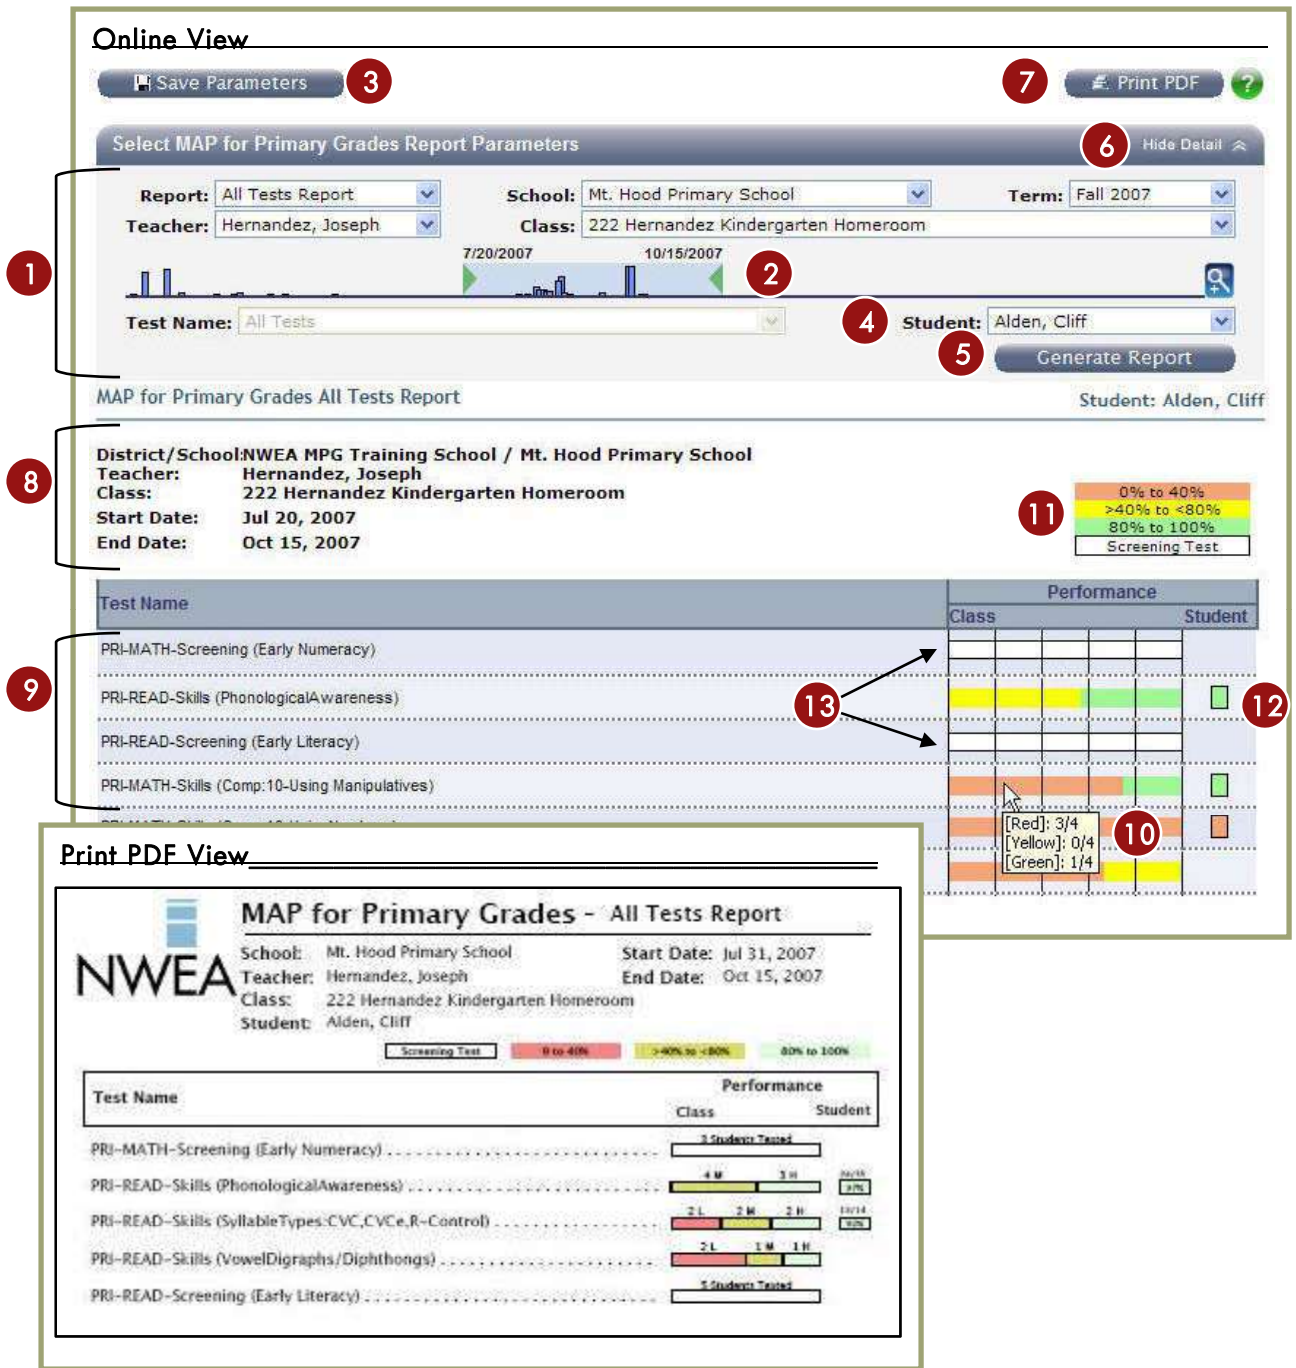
Online View

Save Parameters 3

7 Print PDF ?

Select MAP for Primary Grades Report Parameters 6 Hide Detail

1

Report: All Tests Report
School: Mt. Hood Primary School
Term: Fall 2007
Teacher: Hernandez, Joseph
Class: 222 Hernandez Kindergarten Homeroom

7/20/2007 10/15/2007 2

Test Name: All Tests
4 Student: Alden, Cliff
5 Generate Report

MAP for Primary Grades All Tests Report
Student: Alden, Cliff

8

District/School: NWEA MPG Training School / Mt. Hood Primary School
Teacher: Hernandez, Joseph
Class: 222 Hernandez Kindergarten Homeroom
Start Date: Jul 20, 2007
End Date: Oct 15, 2007

11
0% to 40%
>40% to <80%
80% to 100%
Screening Test

Test Name | Performance | Class | Student

9

PRI-MATH-Screening (Early Numeracy)
PRI-READ-Skills (PhonologicalAwareness) 13 12
PRI-READ-Screening (Early Literacy)
PRI-MATH-Skills (Comp:10-Using Manipulatives)

[Red]: 3/4
[Yellow]: 0/4
[Green]: 1/4
10

Print PDF View

NWEA
MAP for Primary Grades - All Tests Report
School: Mt. Hood Primary School
Teacher: Hernandez, Joseph
Class: 222 Hernandez Kindergarten Homeroom
Student: Alden, Cliff
Start Date: Jul 31, 2007
End Date: Oct 15, 2007

Screening Test | 0 to 40% | >40% to <80% | 80% to 100%

Test Name | Performance | Class | Student

PRI-MATH-Screening (Early Numeracy) 3 Students Tested
PRI-READ-Skills (PhonologicalAwareness) 4 M 3 H
PRI-READ-Skills (SyllableTypes:CVC,CVCe,R-Control) 2 L 2 M 2 H
PRI-READ-Skills (VowelDigraphs/Diphthongs) 2 L 1 M 1 H
PRI-READ-Screening (Early Literacy) 5 Students Tested